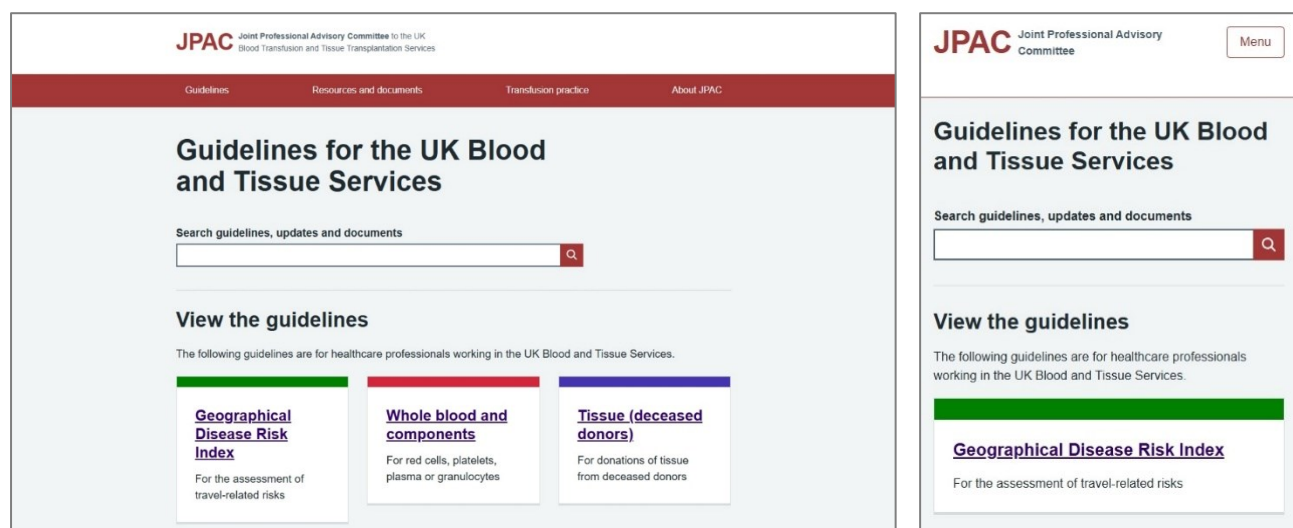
JPAC Joint Professional Advisory Committee to the UK Blood Transfusion and Tissue Transplantation Services

Guidelines

Resources and documents

Transfusion practice

About JPAC

Guidelines for the UK Blood and Tissue Services

Search guidelines, updates and documents

View the guidelines

The following guidelines are for healthcare professionals working in the UK Blood and Tissue Services.

Geographical Disease Risk Index

For the assessment of travel-related risks

Whole blood and components

For red cells, platelets, plasma or granulocytes

Tissue (deceased donors)

For donations of tissue from deceased donors

JPAC Joint Professional Advisory Committee

Menu

Guidelines for the UK Blood and Tissue Services

Search guidelines, updates and documents

View the guidelines

The following guidelines are for healthcare professionals working in the UK Blood and Tissue Services.

Geographical Disease Risk Index

For the assessment of travel-related risks